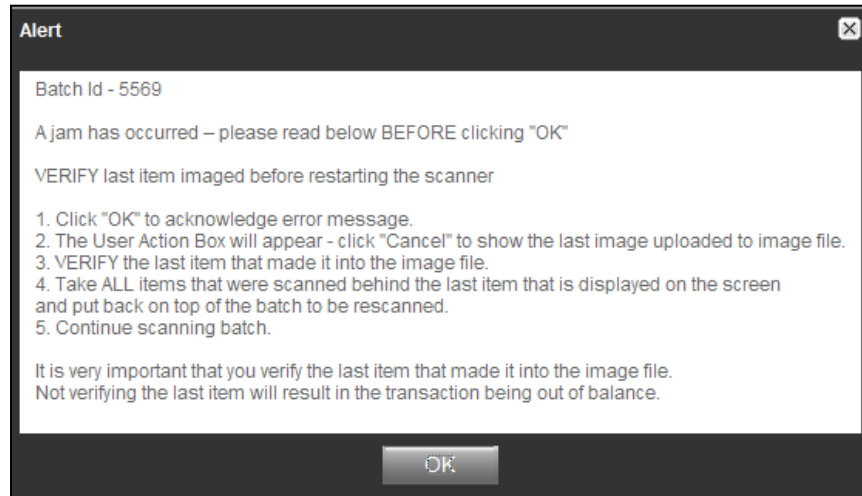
Alert

Batch Id - 5569

A jam has occurred – please read below BEFORE clicking "OK"

VERIFY last item imaged before restarting the scanner

1. Click "OK" to acknowledge error message.
2. The User Action Box will appear - click "Cancel" to show the last image uploaded to image file.
3. VERIFY the last item that made it into the image file.
4. Take ALL items that were scanned behind the last item that is displayed on the screen and put back on top of the batch to be rescanned.
5. Continue scanning batch.

It is very important that you verify the last item that made it into the image file.
Not verifying the last item will result in the transaction being out of balance.

OK